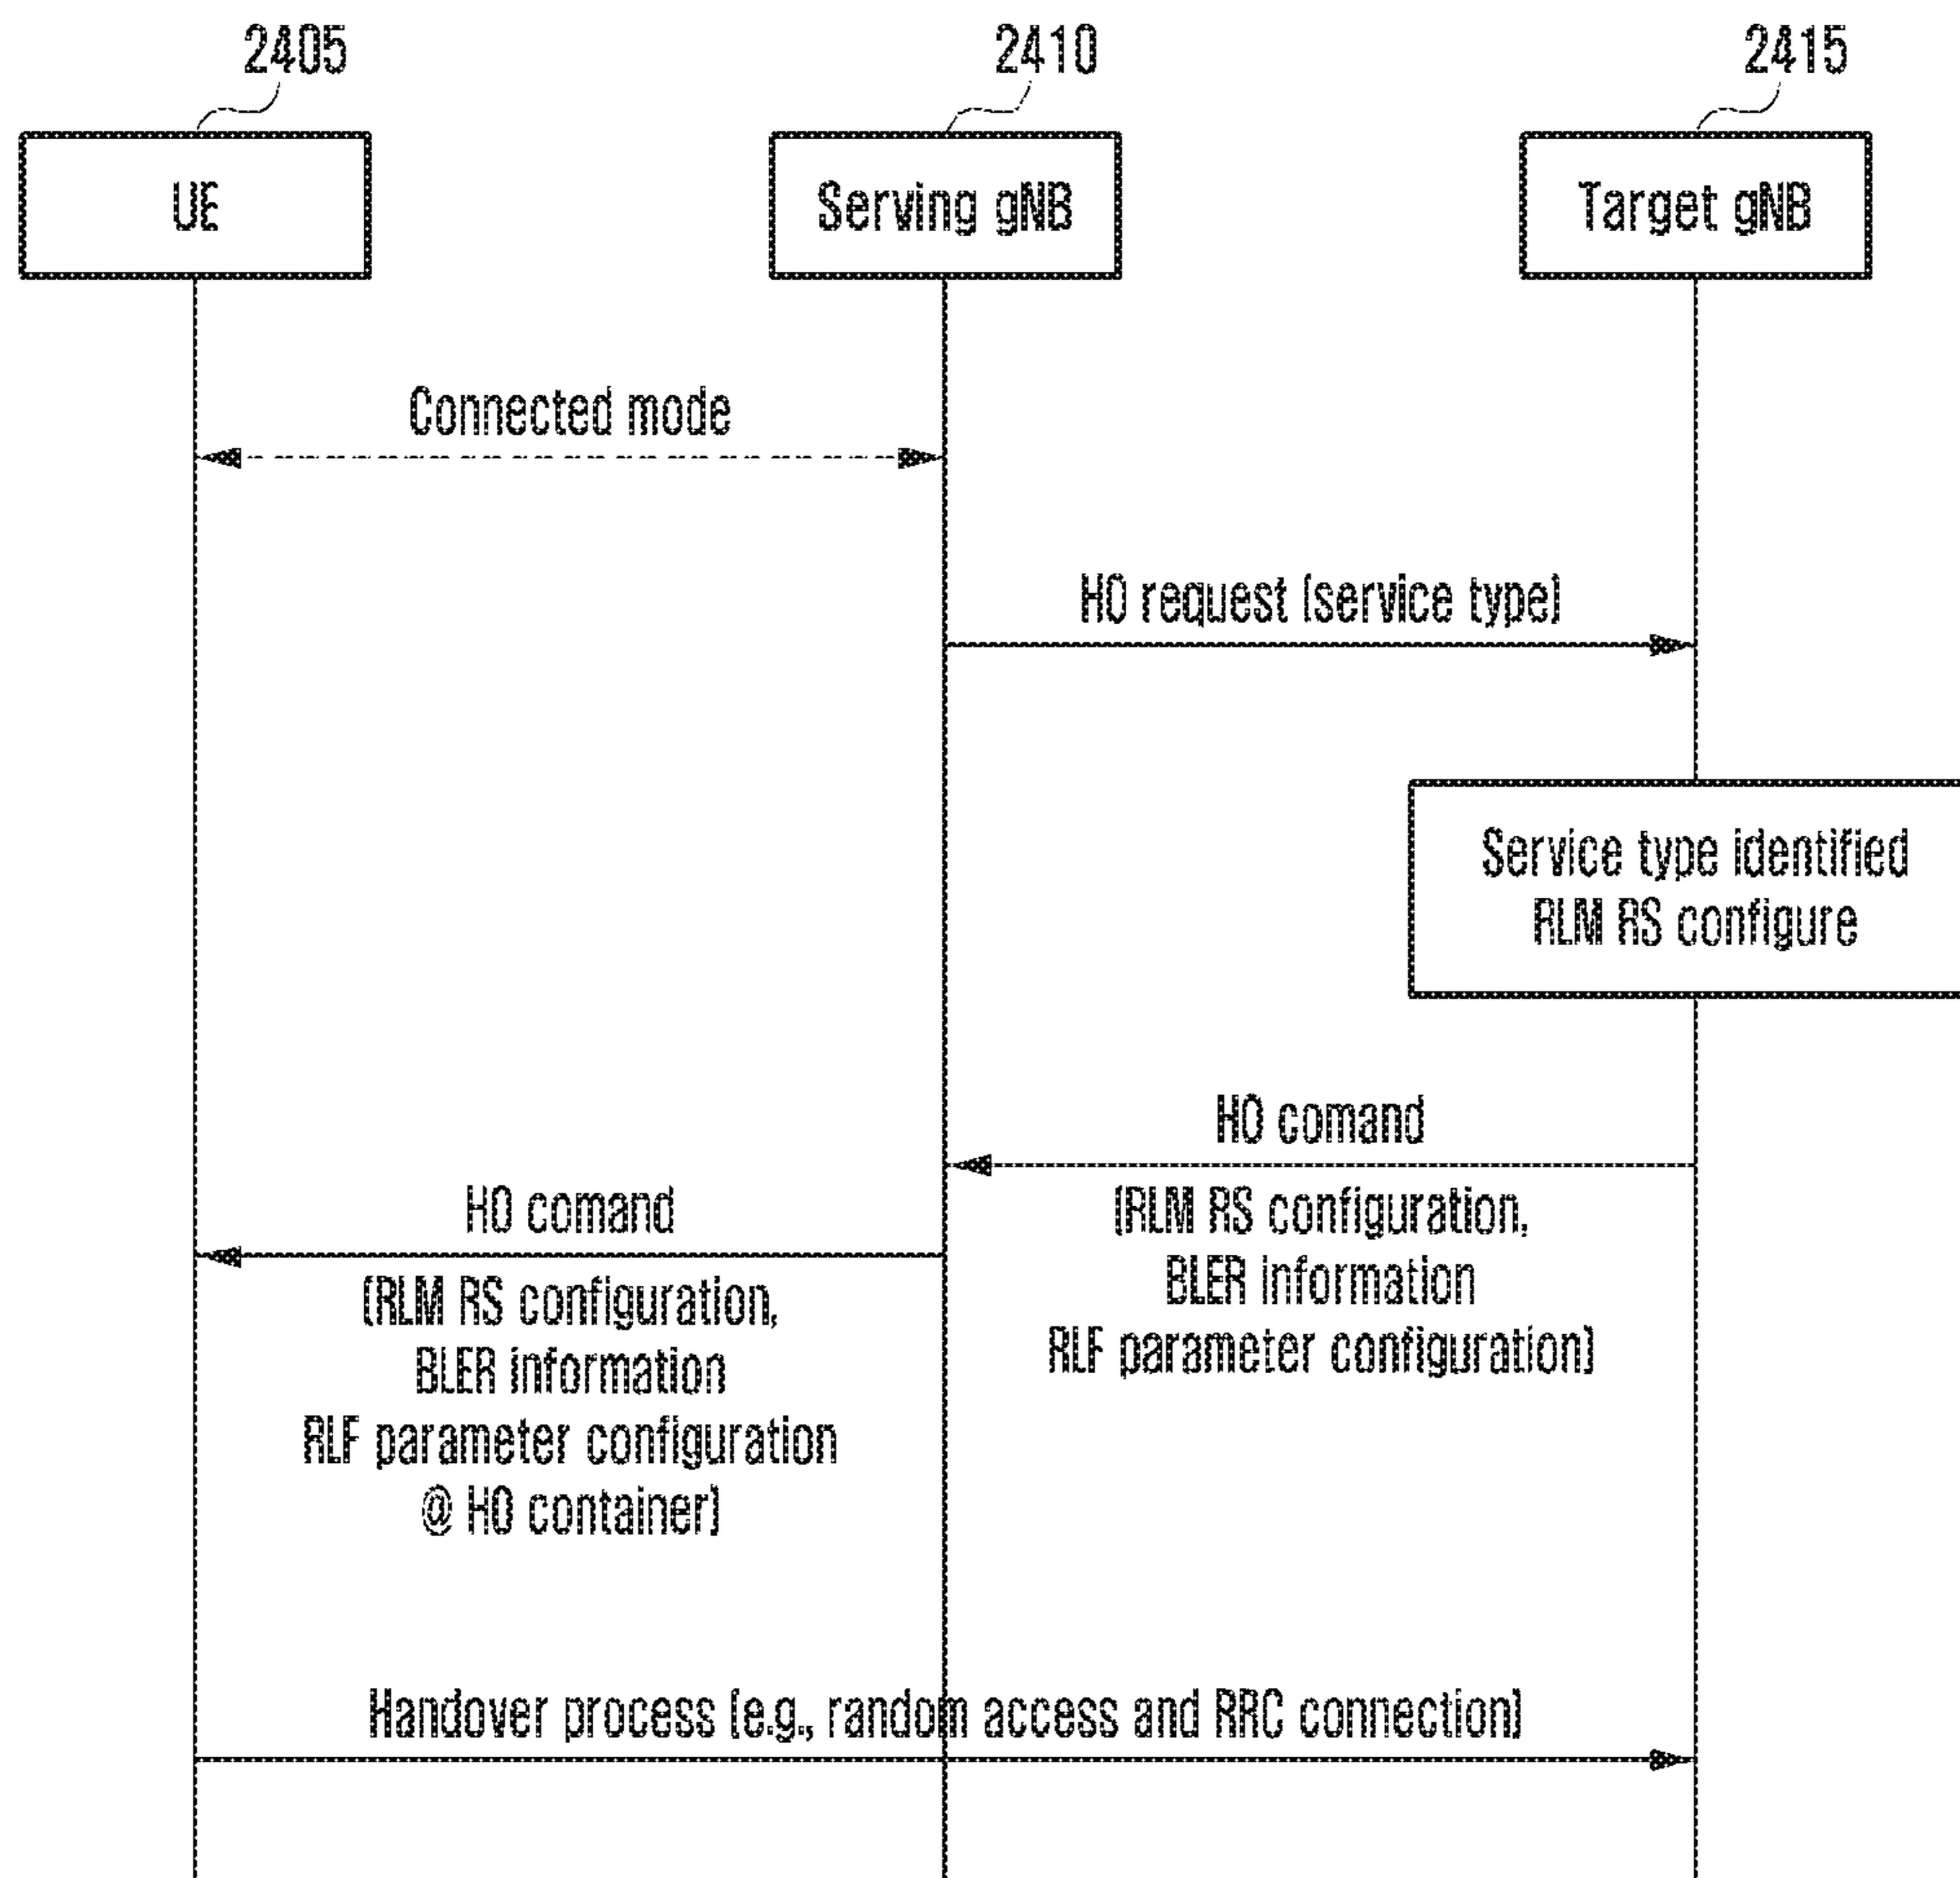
2405

2410

2415

UE

Serving gNB

Target gNB

Connected mode

HO request (service type)

Service type identified
RLM RS configure

HO comand
(RLM RS configuration,
BLER information
RLF parameter configuration)

HO comand
(RLM RS configuration,
BLER information
RLF parameter configuration
@ HO container)

Handover process (e.g., random access and RRC connection)